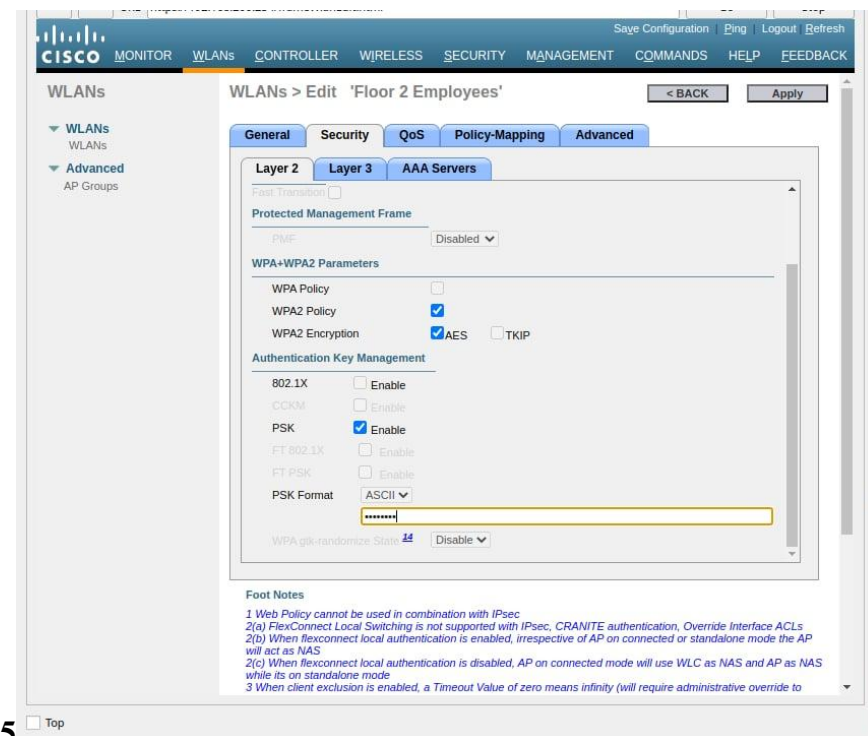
Save Configuration Ping Logout Refresh
cisco MONITOR WLANs CONTROLLER WIRELESS SECURITY MANAGEMENT COMMANDS HELP FEEDBACK

WLANs
WLANs
WLANs
Advanced
AP Groups

WLANs > Edit 'Floor 2 Employees'
< BACK
Apply

General Security QoS Policy-Mapping Advanced

Layer 2 Layer 3 AAA Servers

Fast Transition

Protected Management Frame
PMF Disabled

WPA+WPA2 Parameters
WPA Policy
WPA2 Policy
WPA2 Encryption AES TKIP

Authentication Key Management
802.1X Enable
CCKM Enable
PSK Enable
FT 802.1X Enable
FT PSK Enable
PSK Format ASCII
••••••••
WPA gtk-randomize State 14 Disable

Foot Notes
1 Web Policy cannot be used in combination with IPsec
2(a) FlexConnect Local Switching is not supported with IPsec, CRANITE authentication, Override Interface ACLs
2(b) When flexconnect local authentication is enabled, irrespective of AP on connected or standalone mode the AP will act as NAS
2(c) When flexconnect local authentication is disabled, AP on connected mode will use WLC as NAS and AP as NAS while its on standalone mode
3 When client exclusion is enabled, a Timeout Value of zero means infinity (will require administrative override to

5 Top